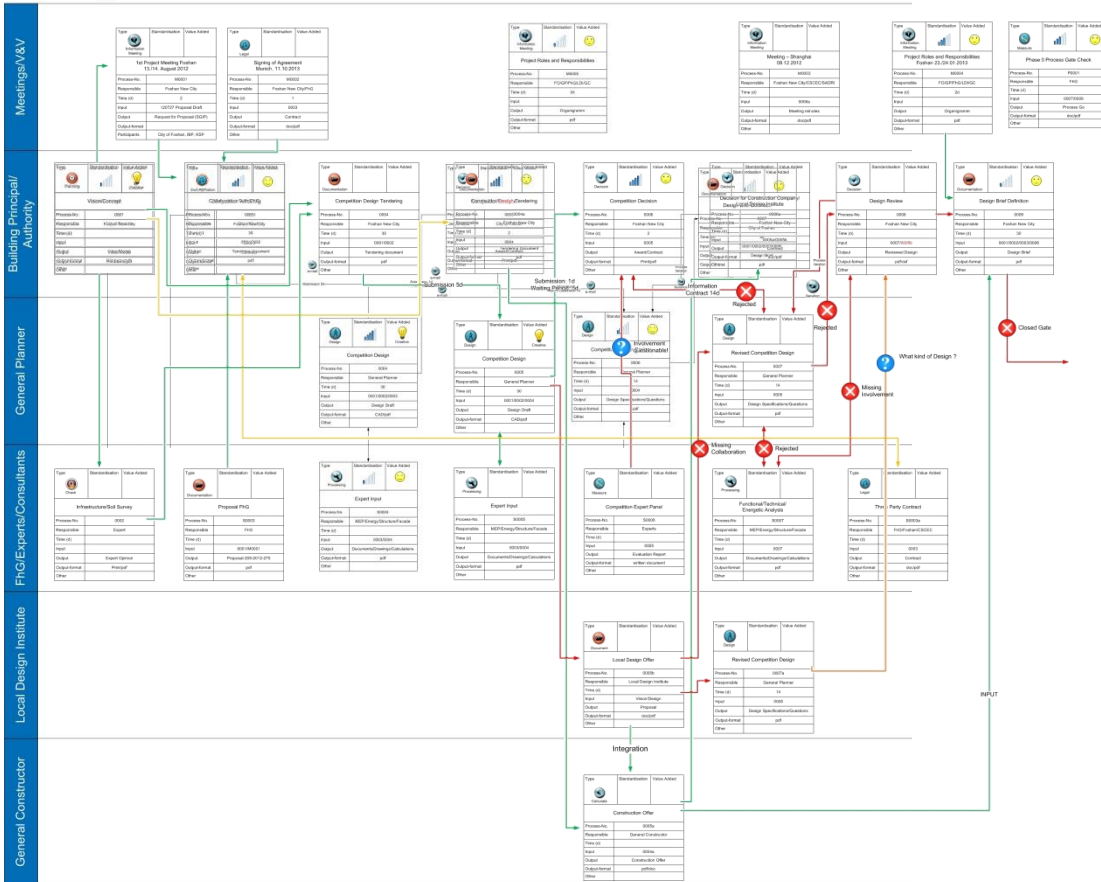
Meetings/V&V

Building Principal/ Authority

General Planner

FhG/Experts/Consultants

Local Design Institute

General Constructor

Type | Standardisation | Value Added
Information Meeting
1st Project Meeting Foshan 13./14. August 2012
Process-No. | 990001
Responsible | Foshan New City
Time (d) | 2
Input | 120727 Proposal Draft
Output | Request for Proposal (SOP)
Output-format | pdf
Participants | City of Foshan, BP, KEP

Type | Standardisation | Value Added
Legal
Signing of Agreement Munich, 11.10.2013
Process-No. | 990002
Responsible | Foshan New City/FhG
Time (d) | 1
Input | 0003
Output | Contract
Output-format | doc/pdf
Other

Type | Standardisation | Value Added
Information Meeting
Project Roles and Responsibilities
Process-No. | 990003
Responsible | FCG/FhG/LDI/GC
Time (d) | 30
Input
Output | Organigramm
Output-format | pdf
Other

Type | Standardisation | Value Added
Information Meeting
Meeting – Shanghai 08.12.2012
Process-No. | 990003
Responsible | Foshan New City/CSC/EC/SADRI
Time (d)
Input | 0008a
Output | Meeting minutes
Output-format | doc/pdf
Other

Type | Standardisation | Value Added
Information Meeting
Project Roles and Responsibilities Foshan 23-24.01.2013
Process-No. | 990004
Responsible | FCG/BP/FhG/LDI/GC
Time (d) | 2
Input
Output | Organigramm
Output-format | pdf
Other

Type | Standardisation | Value Added
Measure
Phase 0 Process Gate Check
Process-No. | P0001
Responsible | FHG
Time (d)
Input | 0007/0009
Output | Process Go
Output-format | doc/pdf
Other

Type | Standardisation | Value Added
Planning
Vision/Concept
Process-No. | 0001
Responsible | Foshan New City
Time (d)
Input
Output | Vision/Model
Output-format
Other

Type | Standardisation | Value Added
Documentation
Competition Design Tendering
Process-No. | 0004
Responsible | Foshan New City
Time (d) | 30
Input | 0001/0002
Output | Tendering document
Output-format | pdf
Other

Type | Standardisation | Value Added
Decision
Competition Decision
Process-No. | 0006
Responsible | Foshan New City
Time (d) | 2
Input | 0005
Output | Award/Contract
Output-format | Print/pdf
Other

Decision for Construction Company/ Design Institute

Type | Standardisation | Value Added
Decision
Design Review
Process-No. | 0008
Responsible | Foshan New City
Time (d) | 30
Input | 0007/0008
Output | Reviewed Design
Output-format | pdf/hd
Other

Type | Standardisation | Value Added
Documentation
Design Brief Definition
Process-No. | 0009
Responsible | Foshan New City
Time (d) | 30
Input | 0001/0002/0008/0008
Output | Design Brief
Output-format | pdf
Other

Submission 5d
Submission: 1d Waiting Period: 1d
Information Contract 14d
Rejected
Rejected
Closed Gate
What kind of Design ?
Missing Involvement
Involvement questionable!
Missing Collaboration
Rejected

Type | Standardisation | Value Added
Design | | Creative
Competition Design
Process-No. | 0004
Responsible | General Planner
Time (d) | 30
Input | 0001/0002/0003
Output | Design Draft
Output-format | CAD/pdf
Other

Type | Standardisation | Value Added
Design | | Creative
Competition Design
Process-No. | 0005
Responsible | General Planner
Time (d) | 30
Input | 0001/0002/0004
Output | Design Draft
Output-format | CAD/pdf
Other

Process-No. | 0006
Responsible | General Planner
Time (d) | 14
Input | 0004
Output | Design Specifications/Questions
Output-format | pdf
Other

Type | Standardisation | Value Added
Design
Revised Competition Design
Process-No. | 0007
Responsible | General Planner
Time (d) | 14
Input | 0006
Output | Design Specifications/Questions
Output-format | pdf
Other

Type | Standardisation | Value Added
Check
Infrastructure/Soil Survey
Process-No. | 0002
Responsible | Expert
Time (d)
Input
Output | Expert Opinion
Output-format | Print/pdf
Other

Type | Standardisation | Value Added
Documentation
Proposal FhG
Process-No. | 0003
Responsible | FHG
Time (d)
Input | 0001/M0001
Output | Proposal 209-2012-279
Output-format | pdf
Other

Type | Standardisation | Value Added
Processing
Expert Input
Process-No. | 0004
Responsible | BEP/Energy/Structure/Facade
Time (d)
Input | 0003/0004
Output | Documents/Drawings/Calculations
Output-format | pdf
Other

Type | Standardisation | Value Added
Processing
Expert Input
Process-No. | 0005
Responsible | MEP/Energy/Structure/Facade
Time (d)
Input | 0003/0004
Output | Documents/Drawings/Calculations
Output-format | pdf
Other

Type | Standardisation | Value Added
Measure
Competition Expert Panel
Process-No. | 0006
Responsible | Experts
Time (d)
Input
Output | Evaluation Report
Output-format | written document
Other

Type | Standardisation | Value Added
Processing
Functional/Technical/ Energetic Analysis
Process-No. | 0007
Responsible | MEP/Energy/Structure/Facade
Time (d)
Input | 0007
Output | Documents/Drawings/Calculations
Output-format | pdf
Other

Type | Standardisation | Value Added
Legal
Third Party Contract
Process-No. | 0003a
Responsible | FhG/Foshan/CSCEC
Time (d)
Input | 0003
Output | Contract
Output-format | doc/pdf
Other

Type | Standardisation | Value Added
Document
Local Design Offer
Process-No. | 0006b
Responsible | Local Design Institute
Time (d)
Input | Vision/Design
Output | Proposal
Output-format | doc/pdf
Other

Type | Standardisation | Value Added
Design
Revised Competition Design
Process-No. | 0007a
Responsible | General Planner
Time (d) | 14
Input | 0006
Output | Design Specifications/Questions
Output-format | pdf
Other

INPUT

Integration

Type | Standardisation | Value Added
Calculate
Construction Offer
Process-No. | 0006a
Responsible | General Constructor
Time (d)
Input | 0004a
Output | Construction Offer
Output-format | pdf/doc
Other